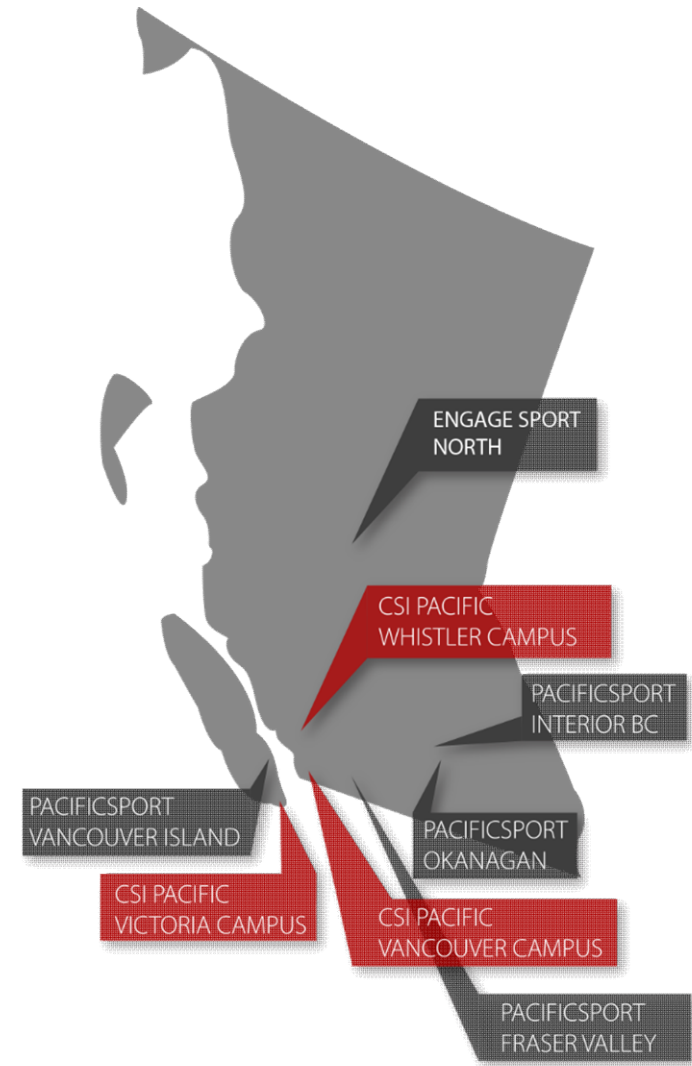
ENGAGE SPORT NORTH

CSI PACIFIC WHISTLER CAMPUS

PACIFICSPORT INTERIOR BC

PACIFICSPORT VANCOUVER ISLAND

PACIFICSPORT OKANAGAN

CSI PACIFIC VICTORIA CAMPUS

CSI PACIFIC VANCOUVER CAMPUS

PACIFICSPORT FRASER VALLEY